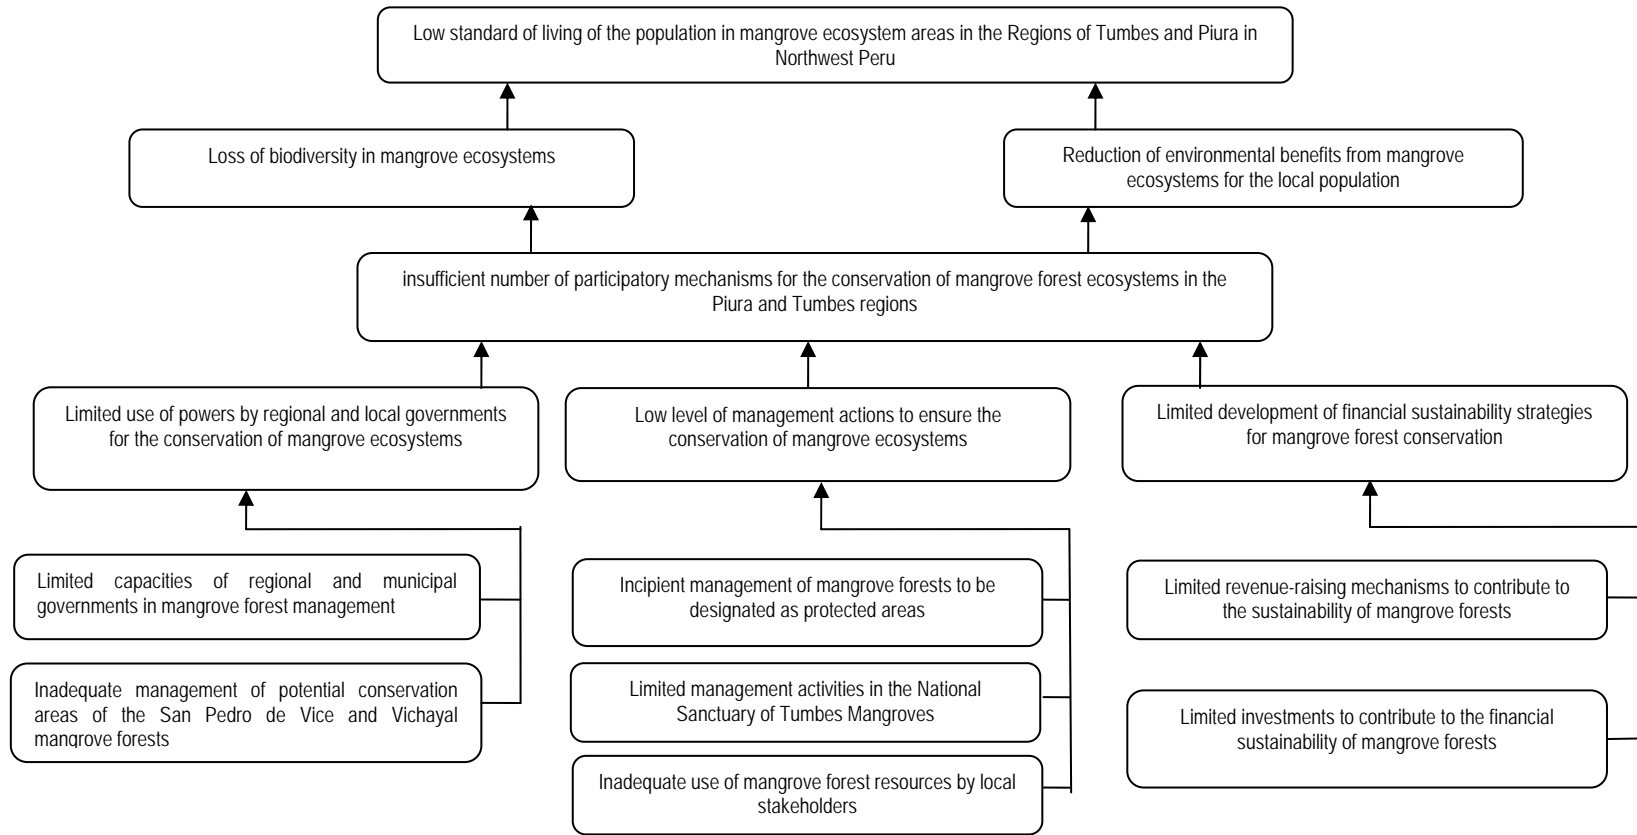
Low standard of living of the population in mangrove ecosystem areas in the Regions of Tumbes and Piura in Northwest Peru

Loss of biodiversity in mangrove ecosystems

Reduction of environmental benefits from mangrove ecosystems for the local population

insufficient number of participatory mechanisms for the conservation of mangrove forest ecosystems in the Piura and Tumbes regions

Limited use of powers by regional and local governments for the conservation of mangrove ecosystems

Low level of management actions to ensure the conservation of mangrove ecosystems

Limited development of financial sustainability strategies for mangrove forest conservation

Limited capacities of regional and municipal governments in mangrove forest management

Inadequate management of potential conservation areas of the San Pedro de Vice and Vichayal mangrove forests

Incipient management of mangrove forests to be designated as protected areas

Limited management activities in the National Sanctuary of Tumbes Mangroves

Inadequate use of mangrove forest resources by local stakeholders

Limited revenue-raising mechanisms to contribute to the sustainability of mangrove forests

Limited investments to contribute to the financial sustainability of mangrove forests